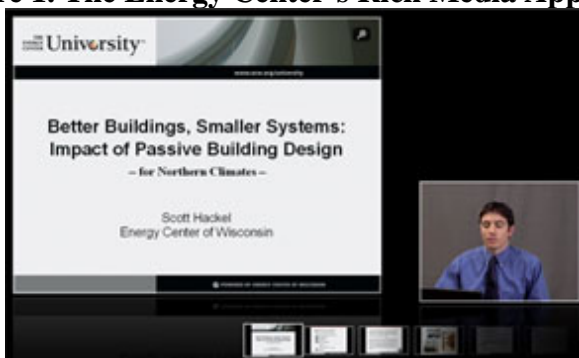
re 1: The Energy Center's Rich Media App

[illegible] University

www.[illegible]

Better Buildings, Smaller Systems: Impact of Passive Building Design

– for Northern Climates –

Scott Hackel
Energy Center of Wisconsin

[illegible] ENERGY CENTER OF WISCONSIN